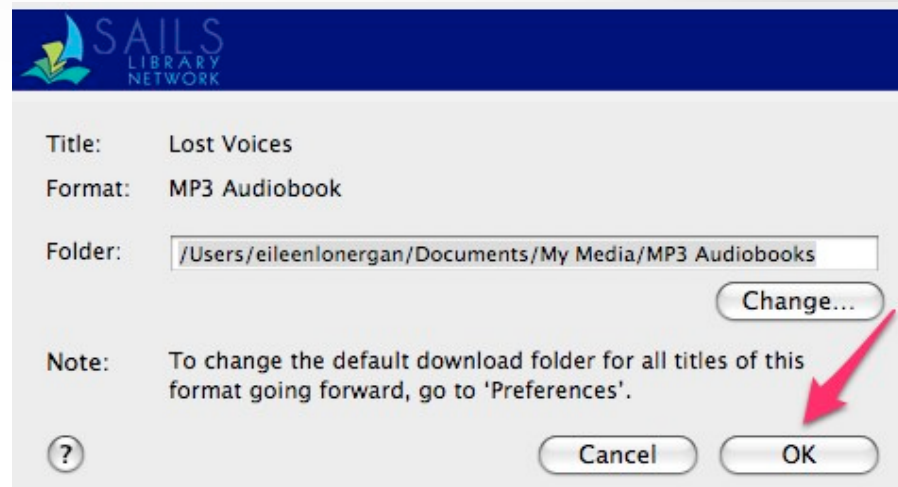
SAILS LIBRARY NETWORK

Title: Lost Voices

Format: MP3 Audiobook

Folder: /Users/eileenlonergan/Documents/My Media/MP3 Audiobooks

Change...

Note: To change the default download folder for all titles of this format going forward, go to 'Preferences'.

?

Cancel

OK